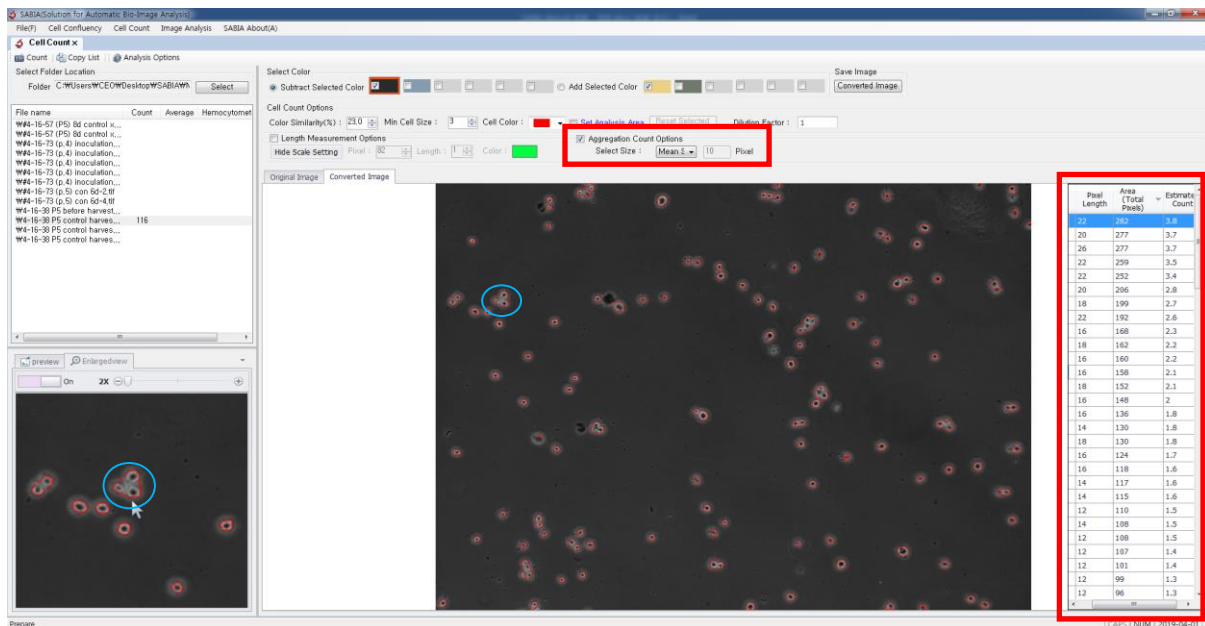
SABIA(Solution for Automatic Bio-Image Analysis)

File(F) Cell Confluency Cell Count Image Analysis SABIA About(A)

Cell Count ×

Count Copy List Analysis Options

Select Folder Location

Folder C:₩Users₩CEO₩Desktop₩SABIA₩A Select

| File name | Count | Average | Hemocytomet |
|---|---|---|---|
| ₩#4-16-57 (P5) 8d control x... | | | |
| ₩#4-16-57 (P5) 8d control x... | | | |
| ₩#4-16-73 (p.4) inoculation... | | | |
| ₩#4-16-73 (p.4) inoculation... | | | |
| ₩#4-16-73 (p.4) inoculation... | | | |
| ₩#4-16-73 (p.4) inoculation... | | | |
| ₩#4-16-73 (p.4) inoculation... | | | |
| ₩#4-16-73 (p.5) con 6d-2.tif | | | |
| ₩#4-16-73 (p.5) con 6d-4.tif | | | |
| ₩#4-16-38 P5 before harvest... | | | |
| ₩#4-16-38 P5 control harves... | 116 | | |
| ₩#4-16-38 P5 control harves... | | | |
| ₩#4-16-38 P5 control harves... | | | |

preview Enlargedview

On 2X

Select Color

Subtract Selected Color

Add Selected Color

Save Image

Converted Image

Cell Count Options

Color Similarity(%) : 23.0 Min Cell Size : 3 Cell Color : Set Analysis Area Reset Selected Dilution Factor : 1

Length Measurement Options

Hide Scale Setting Pixel : 82 Length : 1 Color :

Aggregation Count Options

Select Size : Mean S 10 Pixel

Original Image Converted Image

| Pixel Length | Area (Total Pixels) | Estimate Count |
|---|---|---|
| 22 | 282 | 3.8 |
| 20 | 277 | 3.7 |
| 26 | 277 | 3.7 |
| 22 | 259 | 3.5 |
| 22 | 252 | 3.4 |
| 20 | 206 | 2.8 |
| 18 | 199 | 2.7 |
| 22 | 192 | 2.6 |
| 16 | 168 | 2.3 |
| 18 | 162 | 2.2 |
| 16 | 160 | 2.2 |
| 16 | 158 | 2.1 |
| 18 | 152 | 2.1 |
| 16 | 148 | 2 |
| 16 | 136 | 1.8 |
| 14 | 130 | 1.8 |
| 18 | 130 | 1.8 |
| 16 | 124 | 1.7 |
| 16 | 118 | 1.6 |
| 14 | 117 | 1.6 |
| 14 | 115 | 1.6 |
| 12 | 110 | 1.5 |
| 14 | 108 | 1.5 |
| 12 | 108 | 1.5 |
| 12 | 107 | 1.4 |
| 12 | 101 | 1.4 |
| 12 | 99 | 1.3 |
| 12 | 96 | 1.3 |

Prepare

CAPS NUM 2019-04-01